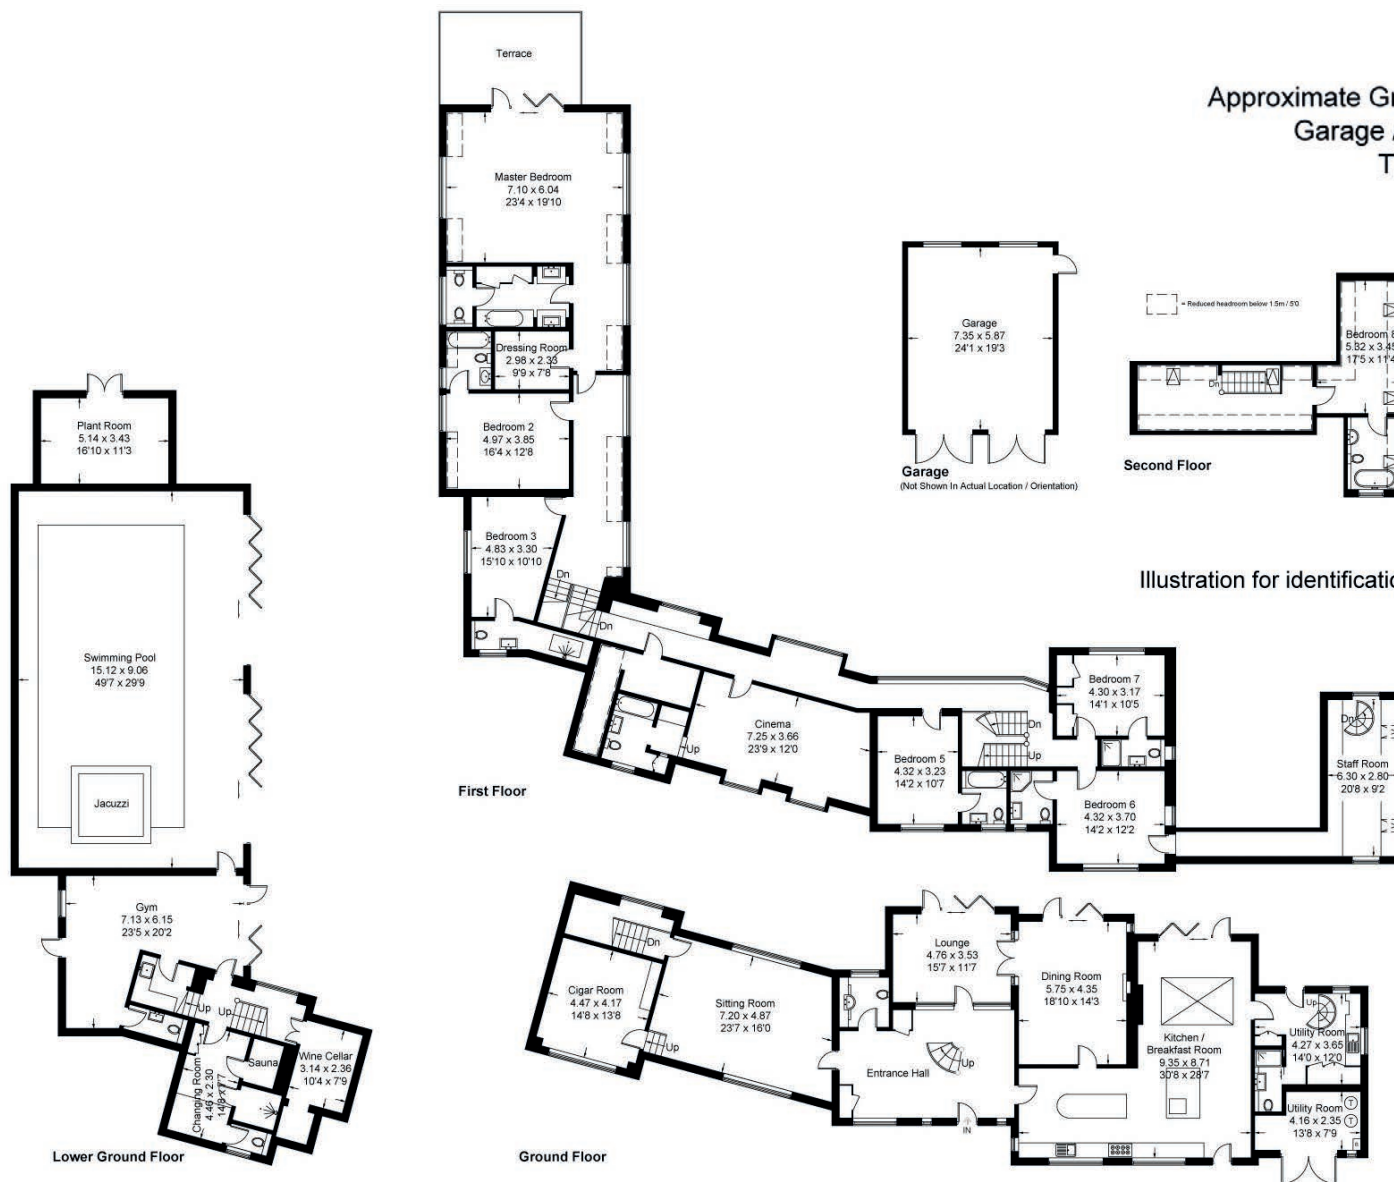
Approximate Gr
Garage
T

Terrace

Master Bedroom
7.10 x 6.04
23'4 x 19'10

Dressing Room
2.98 x 2.33
9'9 x 7'8

Bedroom 2
4.97 x 3.85
16'4 x 12'8

Bedroom 3
4.83 x 3.30
15'10 x 10'10

Dn

Dn

Garage
7.35 x 5.87
24'1 x 19'3

Garage
(Not Shown In Actual Location / Orientation)

= Reduced headroom below 1.5m / 5'0

Dn

Bedroom 8
5.32 x 3.45
17'5 x 11'4

Second Floor

Illustration for identificatio

Plant Room
5.14 x 3.43
16'10 x 11'3

Swimming Pool
15.12 x 9.06
49'7 x 29'9

Jacuzzi

Up

Cinema
7.25 x 3.66
23'9 x 12'0

First Floor

Bedroom 7
4.30 x 3.17
14'1 x 10'5

Dn

Up

Bedroom 5
4.32 x 3.23
14'2 x 10'7

Bedroom 6
4.32 x 3.70
14'2 x 12'2

Dn

Staff Room
6.30 x 2.80
20'8 x 9'2

Gym
7.13 x 6.15
23'5 x 20'2

Up

Up

Changing Room
4.46 x 2.30
14'8 x 7'7

Sauna

Wine Cellar
3.14 x 2.36
10'4 x 7'9

Lower Ground Floor

Dn

Cigar Room
4.47 x 4.17
14'8 x 13'8

Up

Sitting Room
7.20 x 4.87
23'7 x 16'0

Lounge
4.76 x 3.53
15'7 x 11'7

Dining Room
5.75 x 4.35
18'10 x 14'3

Entrance Hall

Up

IN

Kitchen /
Breakfast Room
9.35 x 8.71
30'8 x 28'7

Up

Utility Room
4.27 x 3.65
14'0 x 12'0

Utility Room
4.16 x 2.35
13'8 x 7'9

T

T

Ground Floor